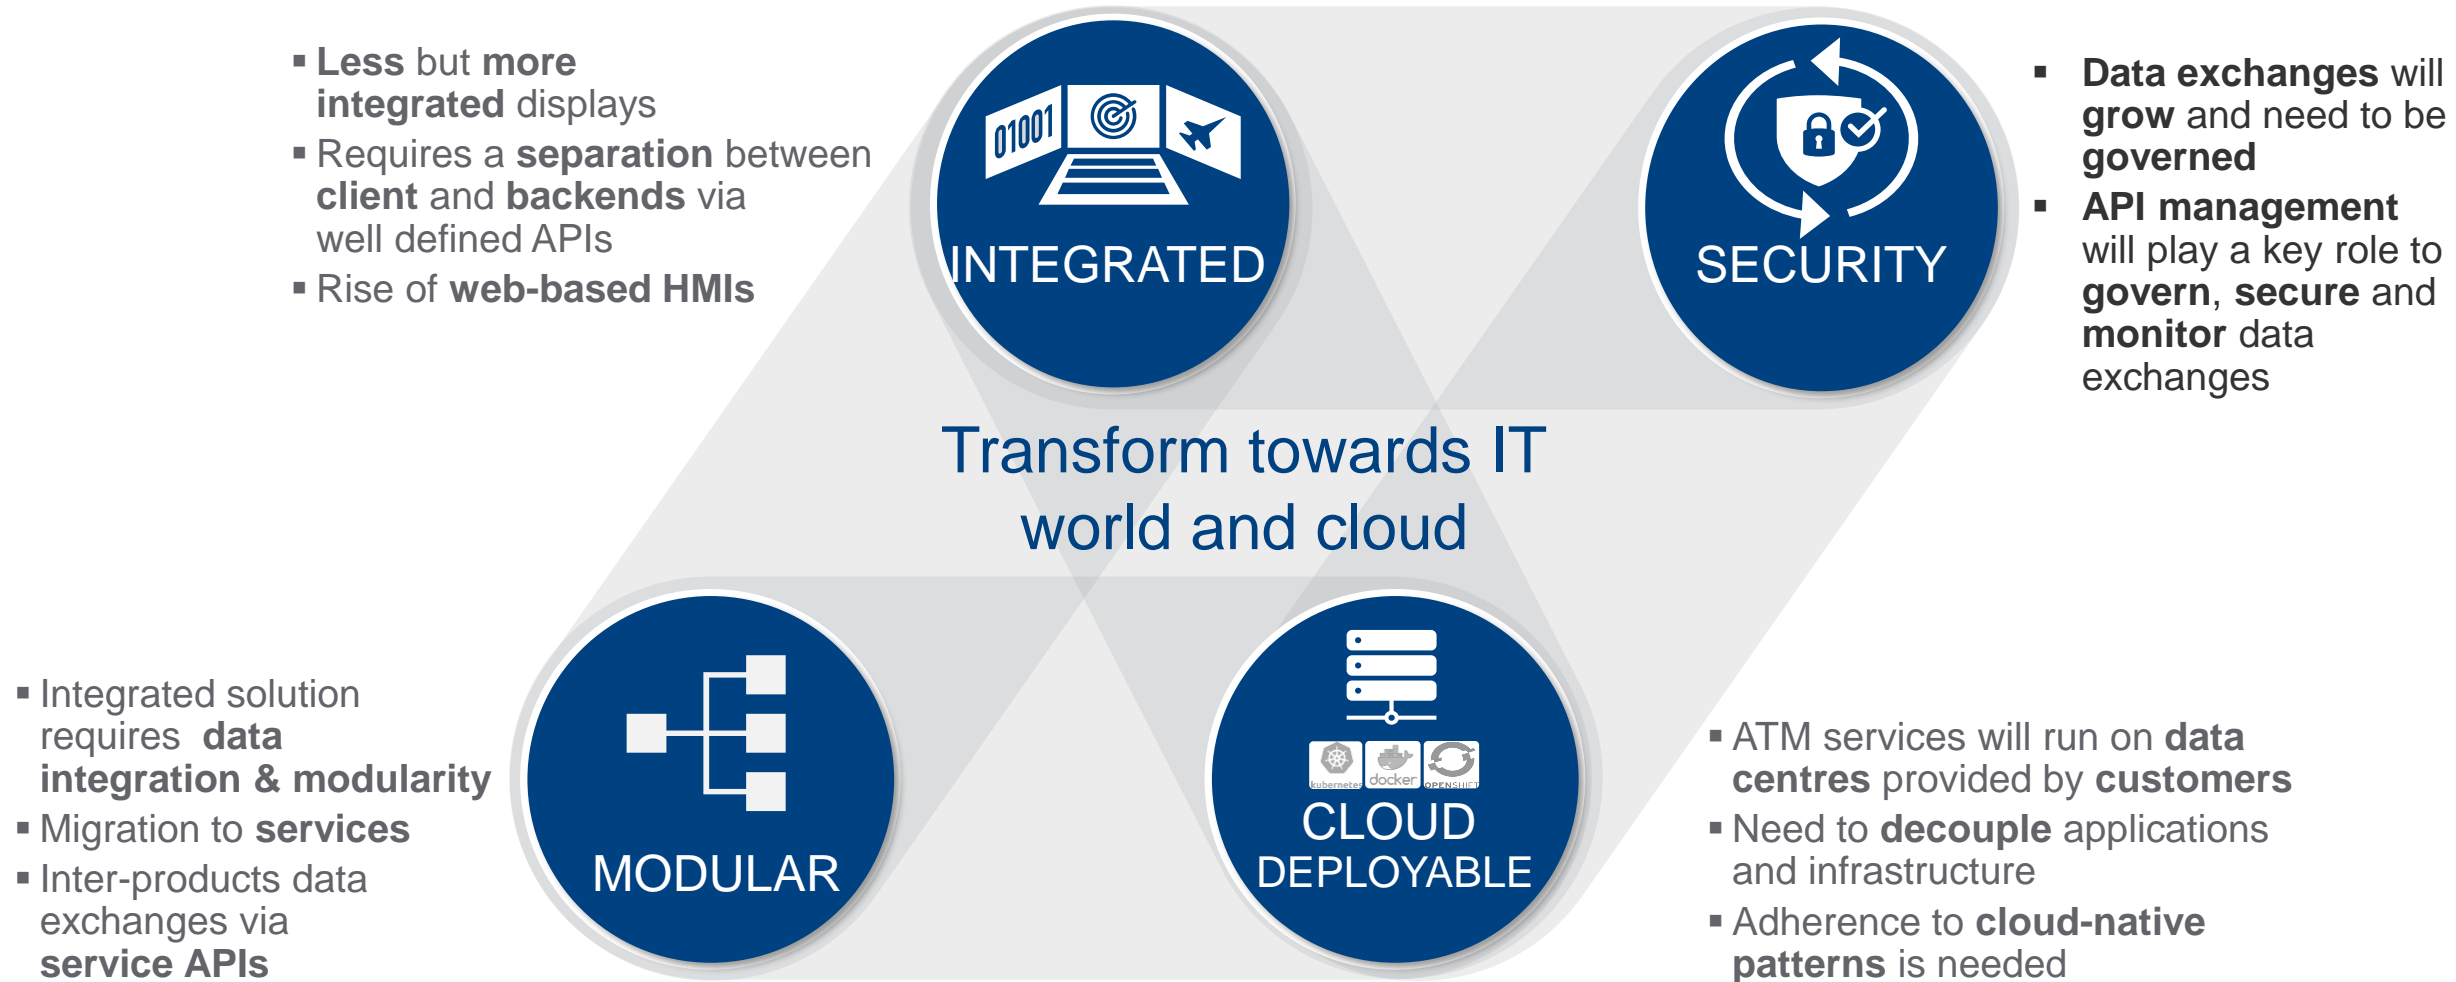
▪ Less but more integrated displays
▪ Requires a separation between client and backends via well defined APIs
▪ Rise of web-based HMIs

01001

INTEGRATED

SECURITY

▪ Data exchanges will grow and need to be governed
▪ API management will play a key role to govern, secure and monitor data exchanges

Transform towards IT world and cloud

▪ Integrated solution requires data integration & modularity
▪ Migration to services
▪ Inter-products data exchanges via service APIs

MODULAR

kubernetes docker OPENSHIFT

CLOUD DEPLOYABLE

▪ ATM services will run on data centres provided by customers
▪ Need to decouple applications and infrastructure
▪ Adherence to cloud-native patterns is needed